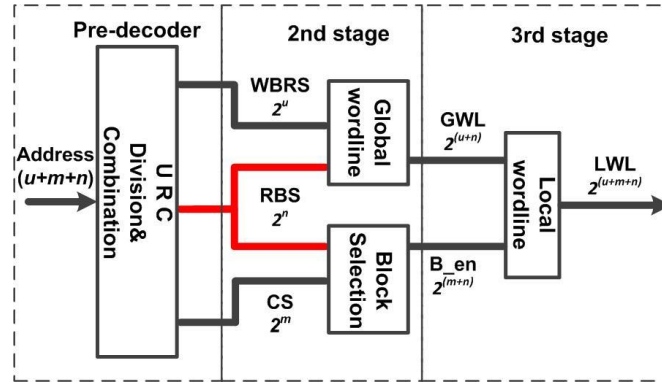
Pre-decoder

2nd stage

3rd stage

Address $(u+m+n)$

U R C Division& Combination

WBRS $2^u$

RBS $2^n$

CS $2^m$

Global wordline

Block Selection

GWL $2^{(u+n)}$

B_en $2^{(m+n)}$

Local wordline

LWL $2^{(u+m+n)}$